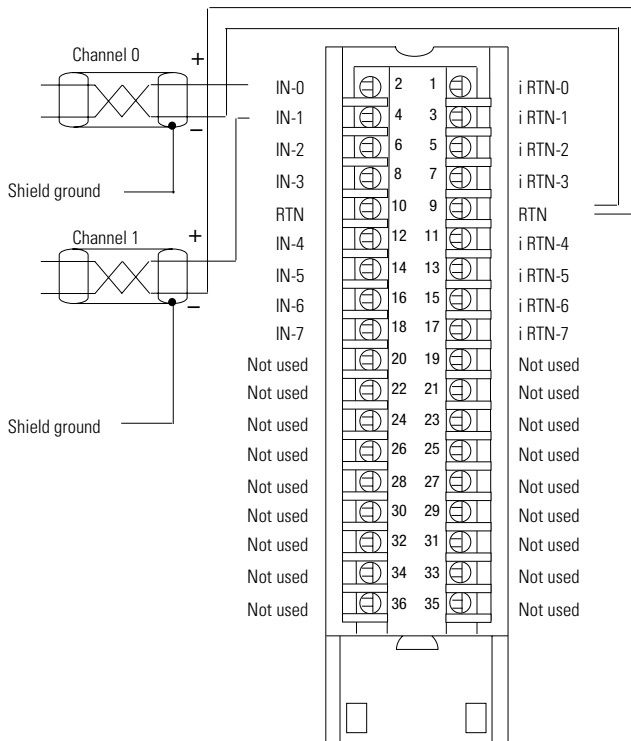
Channel 0
+
–
Shield ground
Channel 1
+
–
Shield ground

IN-0 2 1 i RTN-0
IN-1 4 3 i RTN-1
IN-2 6 5 i RTN-2
IN-3 8 7 i RTN-3
RTN 10 9 RTN
IN-4 12 11 i RTN-4
IN-5 14 13 i RTN-5
IN-6 16 15 i RTN-6
IN-7 18 17 i RTN-7
Not used 20 19 Not used
Not used 22 21 Not used
Not used 24 23 Not used
Not used 26 25 Not used
Not used 28 27 Not used
Not used 30 29 Not used
Not used 32 31 Not used
Not used 34 33 Not used
Not used 36 35 Not used